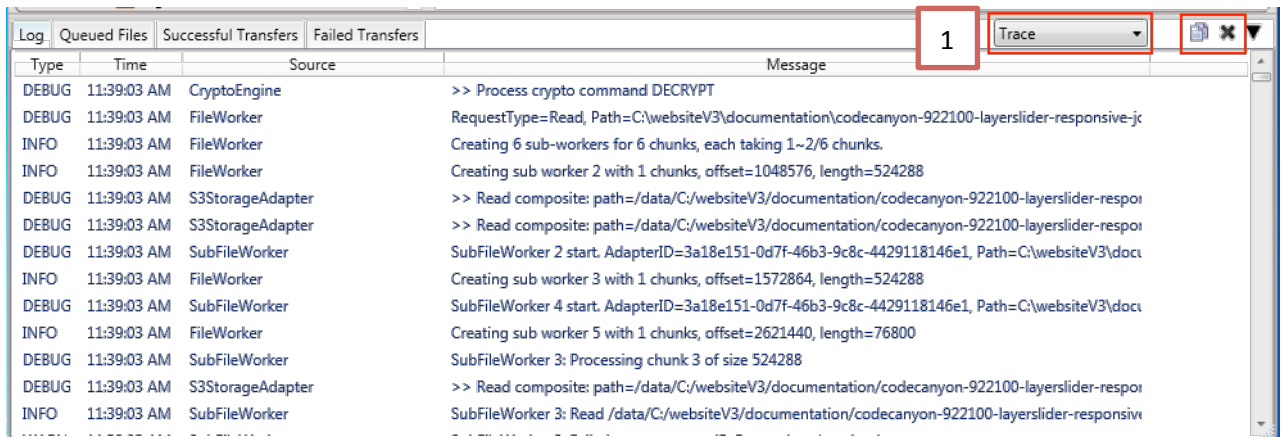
Log | Queued Files | Successful Transfers | Failed Transfers

1

Trace

| Type | Time | Source | Message |
|---|---|---|---|
| DEBUG | 11:39:03 AM | CryptoEngine | >> Process crypto command DECRYPT |
| DEBUG | 11:39:03 AM | FileWorker | RequestType=Read, Path=C:\websiteV3\documentation\codecanyon-922100-layerslider-responsive-jc |
| INFO | 11:39:03 AM | FileWorker | Creating 6 sub-workers for 6 chunks, each taking 1~2/6 chunks. |
| INFO | 11:39:03 AM | FileWorker | Creating sub worker 2 with 1 chunks, offset=1048576, length=524288 |
| DEBUG | 11:39:03 AM | S3StorageAdapter | >> Read composite: path=/data/C:/websiteV3/documentation/codecanyon-922100-layerslider-respor |
| DEBUG | 11:39:03 AM | S3StorageAdapter | >> Read composite: path=/data/C:/websiteV3/documentation/codecanyon-922100-layerslider-respor |
| DEBUG | 11:39:03 AM | SubFileWorker | SubFileWorker 2 start. AdapterID=3a18e151-0d7f-46b3-9c8c-4429118146e1, Path=C:\websiteV3\docu |
| INFO | 11:39:03 AM | FileWorker | Creating sub worker 3 with 1 chunks, offset=1572864, length=524288 |
| DEBUG | 11:39:03 AM | SubFileWorker | SubFileWorker 4 start. AdapterID=3a18e151-0d7f-46b3-9c8c-4429118146e1, Path=C:\websiteV3\docu |
| INFO | 11:39:03 AM | FileWorker | Creating sub worker 5 with 1 chunks, offset=2621440, length=76800 |
| DEBUG | 11:39:03 AM | SubFileWorker | SubFileWorker 3: Processing chunk 3 of size 524288 |
| DEBUG | 11:39:03 AM | S3StorageAdapter | >> Read composite: path=/data/C:/websiteV3/documentation/codecanyon-922100-layerslider-respor |
| INFO | 11:39:03 AM | SubFileWorker | SubFileWorker 3: Read /data/C:/websiteV3/documentation/codecanyon-922100-layerslider-responsive |
| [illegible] | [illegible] | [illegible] | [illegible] |